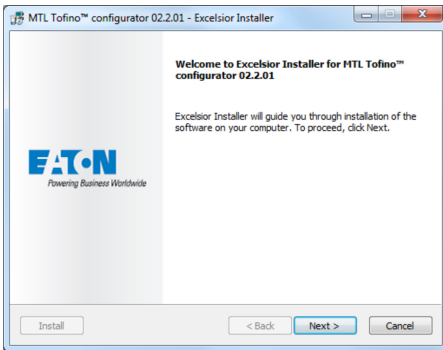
MTL Tofino™ configurator 02.2.01 - Excelsior Installer

Welcome to Excelsior Installer for MTL Tofino™ configurator 02.2.01

Excelsior Installer will guide you through installation of the software on your computer. To proceed, click Next.

EATON
Powering Business Worldwide

Install

< Back

Next >

Cancel